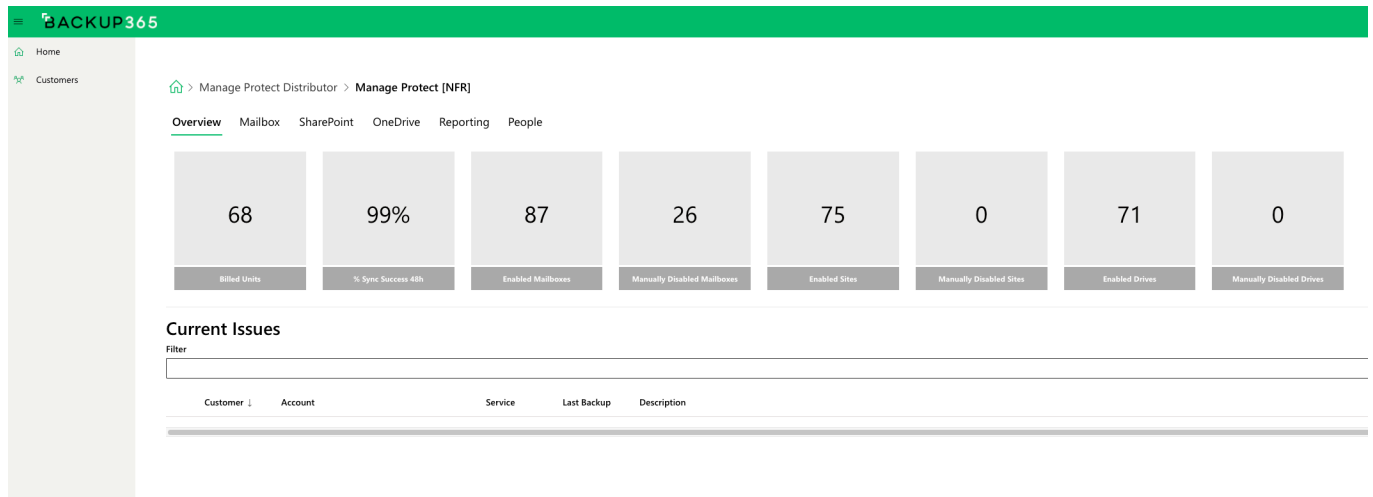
BACKUP365

Home

Customers

> Manage Protect Distributor > Manage Protect [NFR]

Overview Mailbox SharePoint OneDrive Reporting People

68
Billed Units

99%
% Sync Success 48h

87
Enabled Mailboxes

26
Manually Disabled Mailboxes

75
Enabled Sites

0
Manually Disabled Sites

71
Enabled Drives

0
Manually Disabled Drives

Current Issues

Filter

| Customer ↓ | Account | Service | Last Backup | Description |
|---|---|---|---|---|